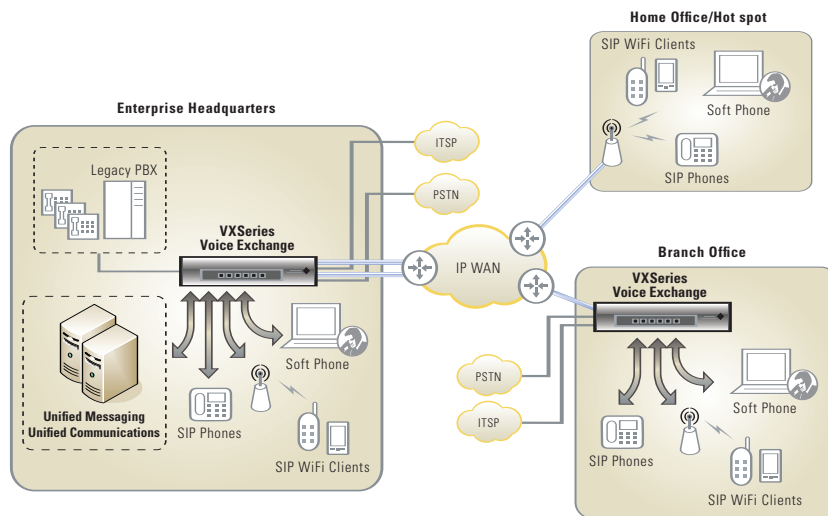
Home Office/Hot spot

SIP WiFi Clients

Soft Phone

SIP Phones

Enterprise Headquarters

Legacy PBX

ITSP

PSTN

VXSeries
Voice Exchange

IP WAN

Branch Office

VXSeries
Voice Exchange

Soft Phone

Unified Messaging
Unified Communications

SIP Phones

SIP WiFi Clients

PSTN

ITSP

Soft Phone

SIP Phones

SIP WiFi Clients